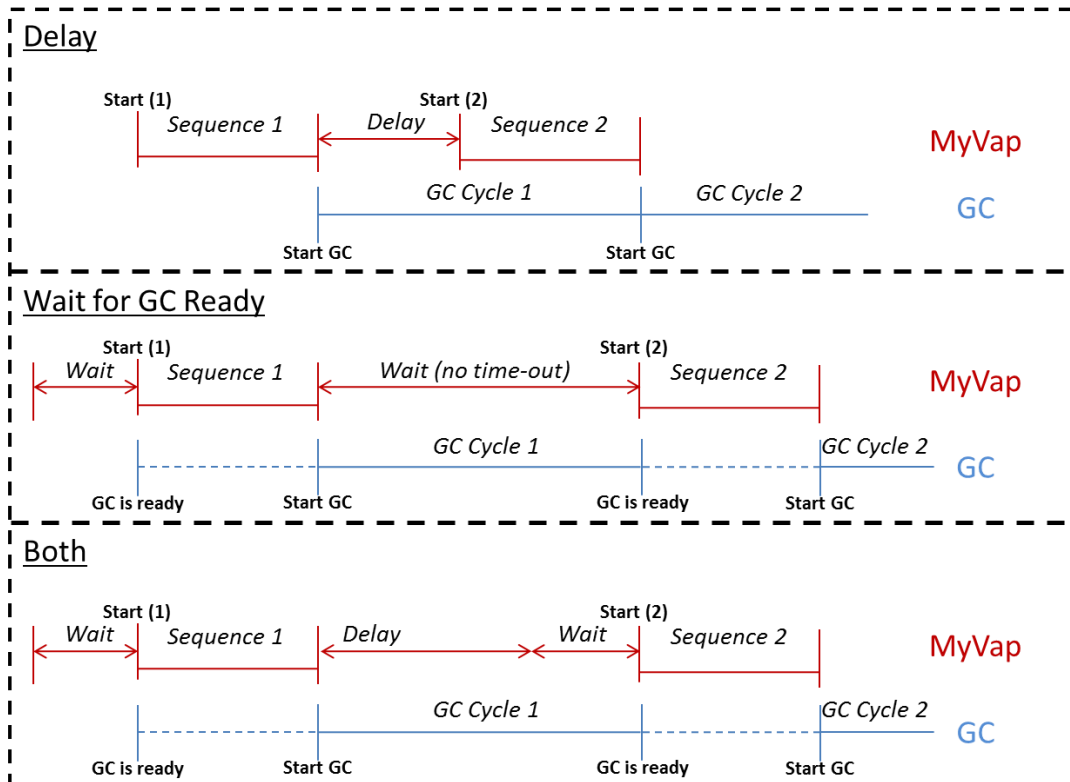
Delay

Start (1)
Sequence 1
Delay
Start (2)
Sequence 2
MyVap

GC Cycle 1
GC Cycle 2
GC

Start GC
Start GC

Wait for GC Ready

Start (1)
Wait
Sequence 1
Wait (no time-out)
Start (2)
Sequence 2
MyVap

GC Cycle 1
GC Cycle 2
GC

GC is ready
Start GC
GC is ready
Start GC

Both

Start (1)
Wait
Sequence 1
Delay
Wait
Start (2)
Sequence 2
MyVap

GC Cycle 1
GC Cycle 2
GC

GC is ready
Start GC
GC is ready
Start GC